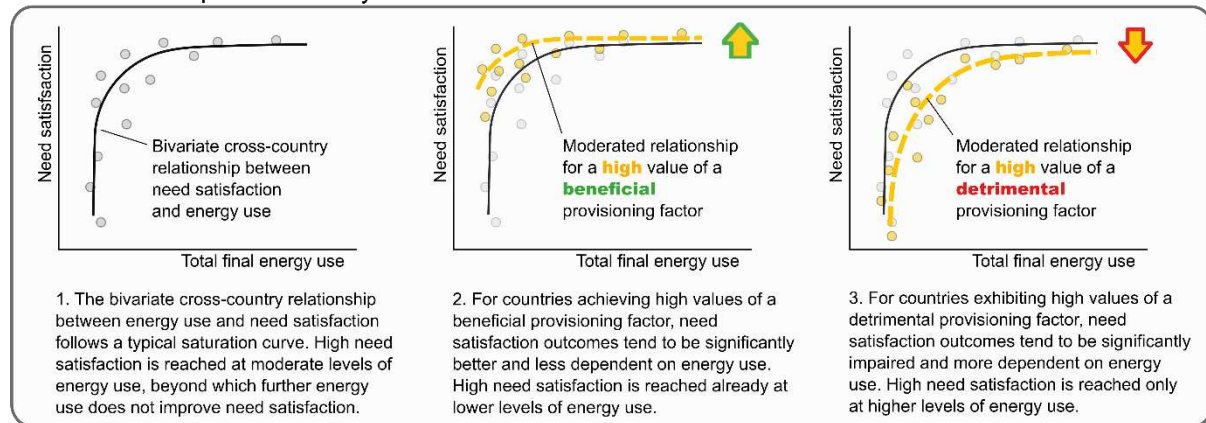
Need satisfaction

Bivariate cross-country relationship between need satisfaction and energy use

Total final energy use

1. The bivariate cross-country relationship between energy use and need satisfaction follows a typical saturation curve. High need satisfaction is reached at moderate levels of energy use, beyond which further energy use does not improve need satisfaction.

Need satisfaction

Moderated relationship for a high value of a beneficial provisioning factor

Total final energy use

2. For countries achieving high values of a beneficial provisioning factor, need satisfaction outcomes tend to be significantly better and less dependent on energy use. High need satisfaction is reached already at lower levels of energy use.

Need satisfaction

Moderated relationship for a high value of a detrimental provisioning factor

Total final energy use

3. For countries exhibiting high values of a detrimental provisioning factor, need satisfaction outcomes tend to be significantly impaired and more dependent on energy use. High need satisfaction is reached only at higher levels of energy use.